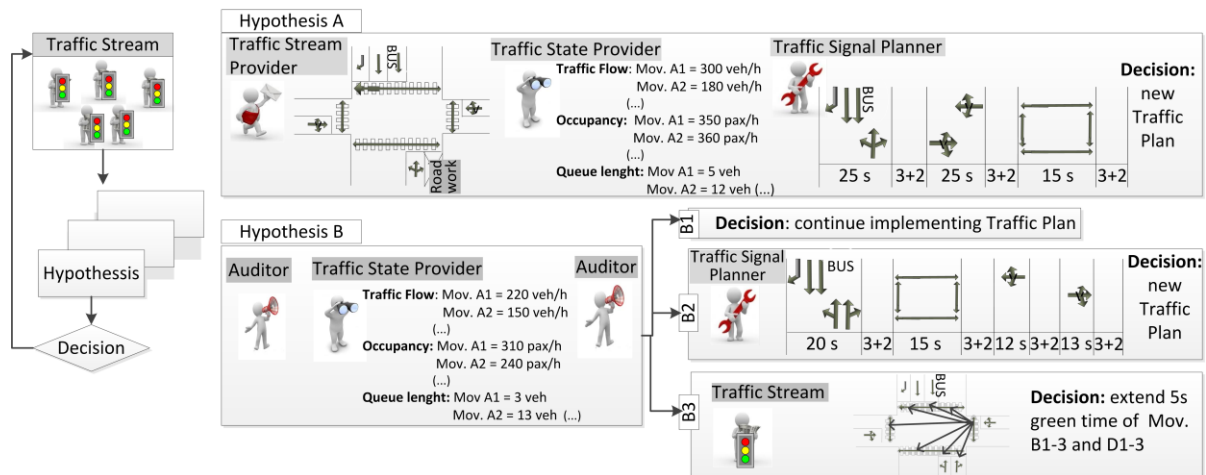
Traffic Stream

Hypothessis

Decision

Hypothesis A

Traffic Stream Provider

BUS

Road work

Traffic State Provider

Traffic Flow: Mov. A1 = 300 veh/h
Mov. A2 = 180 veh/h
(...)
Occupancy: Mov. A1 = 350 pax/h
Mov. A2 = 360 pax/h
(...)
Queue lenght: Mov A1 = 5 veh
Mov. A2 = 12 veh (...)

Traffic Signal Planner

BUS

| 25 s | 3+2 | 25 s | 3+2 | 15 s | 3+2 |
|---|---|---|---|---|---|

Decision: new Traffic Plan

Hypothesis B

Auditor

Traffic State Provider

Traffic Flow: Mov. A1 = 220 veh/h
Mov. A2 = 150 veh/h
(...)
Occupancy: Mov. A1 = 310 pax/h
Mov. A2 = 240 pax/h
(...)
Queue lenght: Mov A1 = 3 veh
Mov. A2 = 13 veh (...)

Auditor

B1 Decision: continue implementing Traffic Plan

B2 Traffic Signal Planner

BUS

| 20 s | 3+2 | 15 s | 3+2 | 12 s | 3+2 | 13 s | 3+2 |
|---|---|---|---|---|---|---|---|

Decision: new Traffic Plan

B3 Traffic Stream

BUS

Decision: extend 5s green time of Mov. B1-3 and D1-3